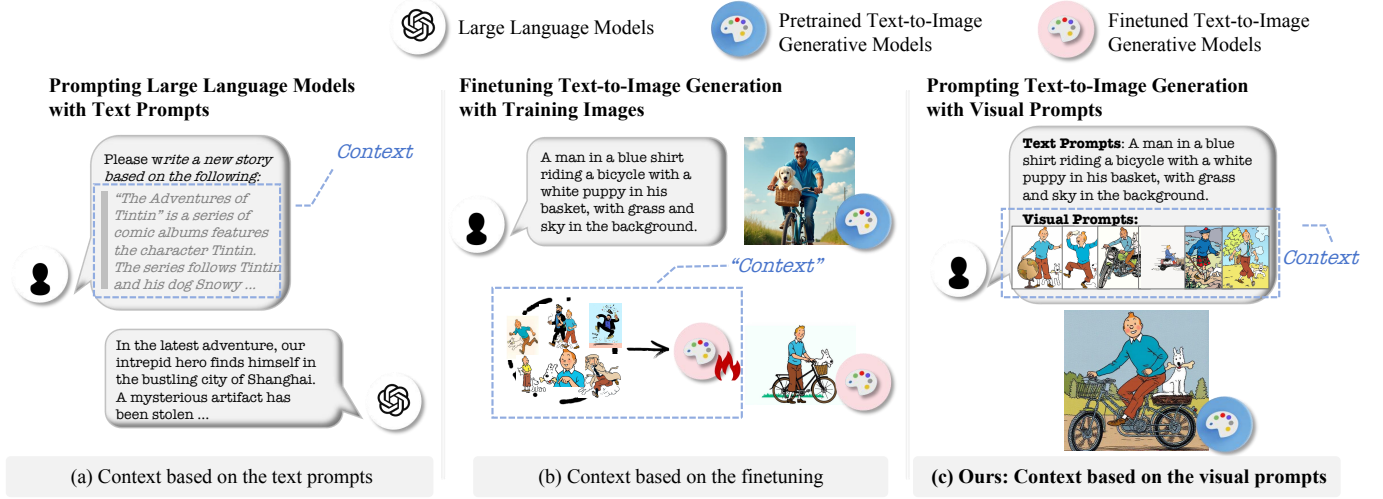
Large Language Models

Pretrained Text-to-Image Generative Models

Finetuned Text-to-Image Generative Models

Prompting Large Language Models with Text Prompts

Please write a new story based on the following:

Context

"The Adventures of Tintin" is a series of comic albums features the character Tintin. The series follows Tintin and his dog Snowy ...

In the latest adventure, our intrepid hero finds himself in the bustling city of Shanghai. A mysterious artifact has been stolen ...

(a) Context based on the text prompts

Finetuning Text-to-Image Generation with Training Images

A man in a blue shirt riding a bicycle with a white puppy in his basket, with grass and sky in the background.

"Context"

(b) Context based on the finetuning

Prompting Text-to-Image Generation with Visual Prompts

Text Prompts: A man in a blue shirt riding a bicycle with a white puppy in his basket, with grass and sky in the background.

Visual Prompts:

Context

(c) Ours: Context based on the visual prompts